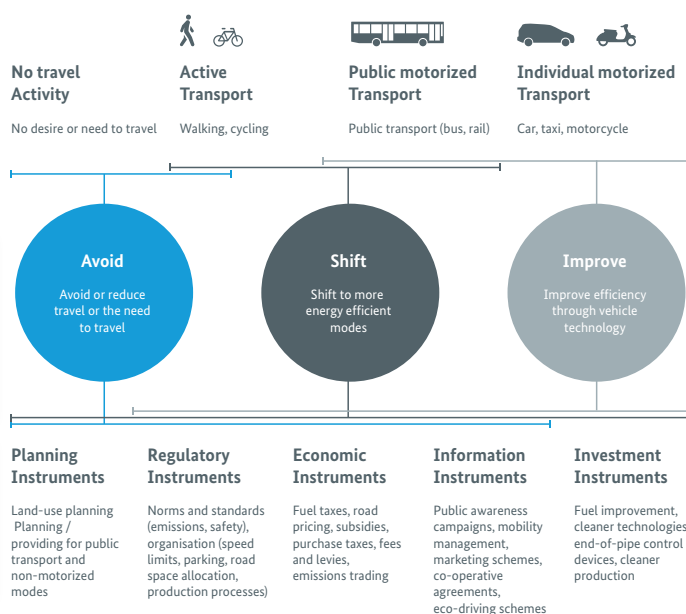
No travel Activity

No desire or need to travel

Active Transport

Walking, cycling

Public motorized Transport

Public transport (bus, rail)

Individual motorized Transport

Car, taxi, motorcycle

Avoid

Avoid or reduce travel or the need to travel

Shift

Shift to more energy efficient modes

Improve

Improve efficiency through vehicle technology

Planning Instruments

Land-use planning Planning / providing for public transport and non-motorized modes

Regulatory Instruments

Norms and standards (emissions, safety), organisation (speed limits, parking, road space allocation, production processes)

Economic Instruments

Fuel taxes, road pricing, subsidies, purchase taxes, fees and levies, emissions trading

Information Instruments

Public awareness campaigns, mobility management, marketing schemes, co-operative agreements, eco-driving schemes

Investment Instruments

Fuel improvement, cleaner technologies end-of-pipe control devices, cleaner production